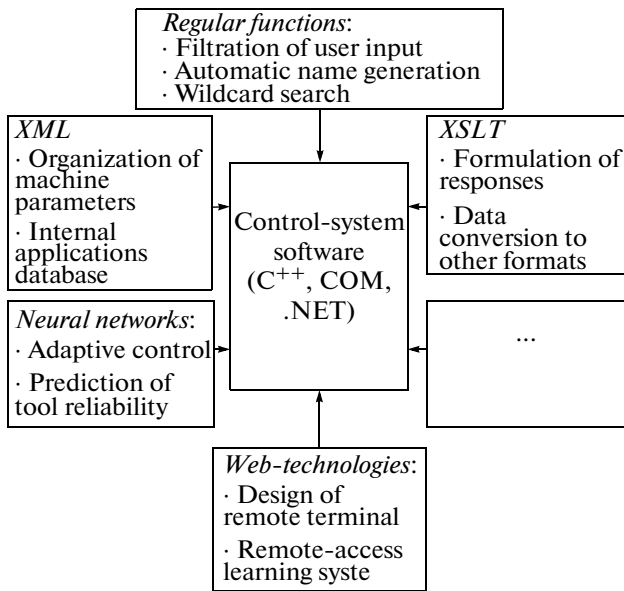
*Regular functions*:
· Filtration of user input
· Automatic name generation
· Wildcard search

*XML*
· Organization of machine parameters
· Internal applications database

*XSLT*
· Formulation of responses
· Data conversion to other formats

Control-system software ($C^{++}$, COM, .NET)

*Neural networks*:
· Adaptive control
· Prediction of tool reliability

...

*Web-technologies*:
· Design of remote terminal
· Remote-access learning syste